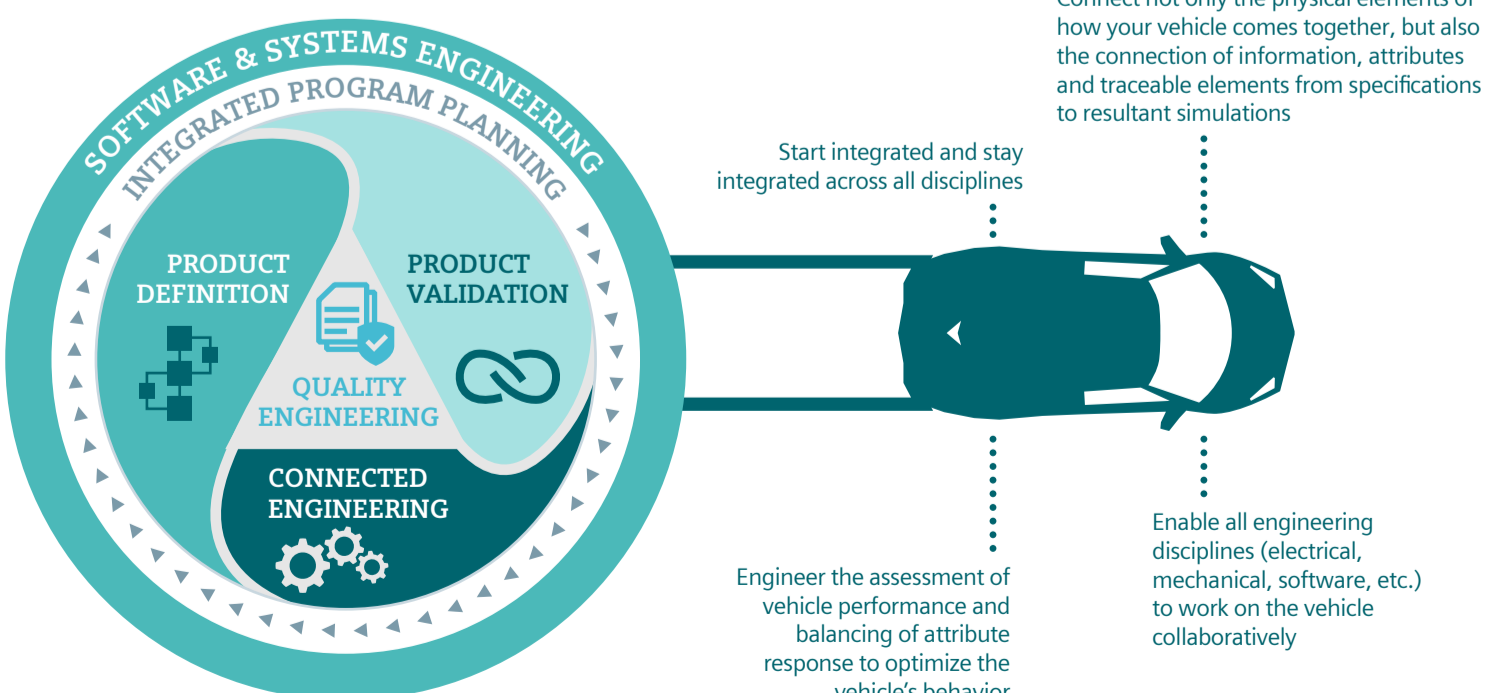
SOFTWARE & SYSTEMS ENGINEERING

INTEGRATED PROGRAM PLANNING

PRODUCT DEFINITION

PRODUCT VALIDATION

QUALITY ENGINEERING

CONNECTED ENGINEERING

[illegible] not only the physical elements of how your vehicle comes together, but also the connection of information, attributes and traceable elements from specifications to resultant simulations

Start integrated and stay integrated across all disciplines

Engineer the assessment of vehicle performance and balancing of attribute response to optimize the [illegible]

Enable all engineering disciplines (electrical, mechanical, software, etc.) to work on the vehicle collaboratively